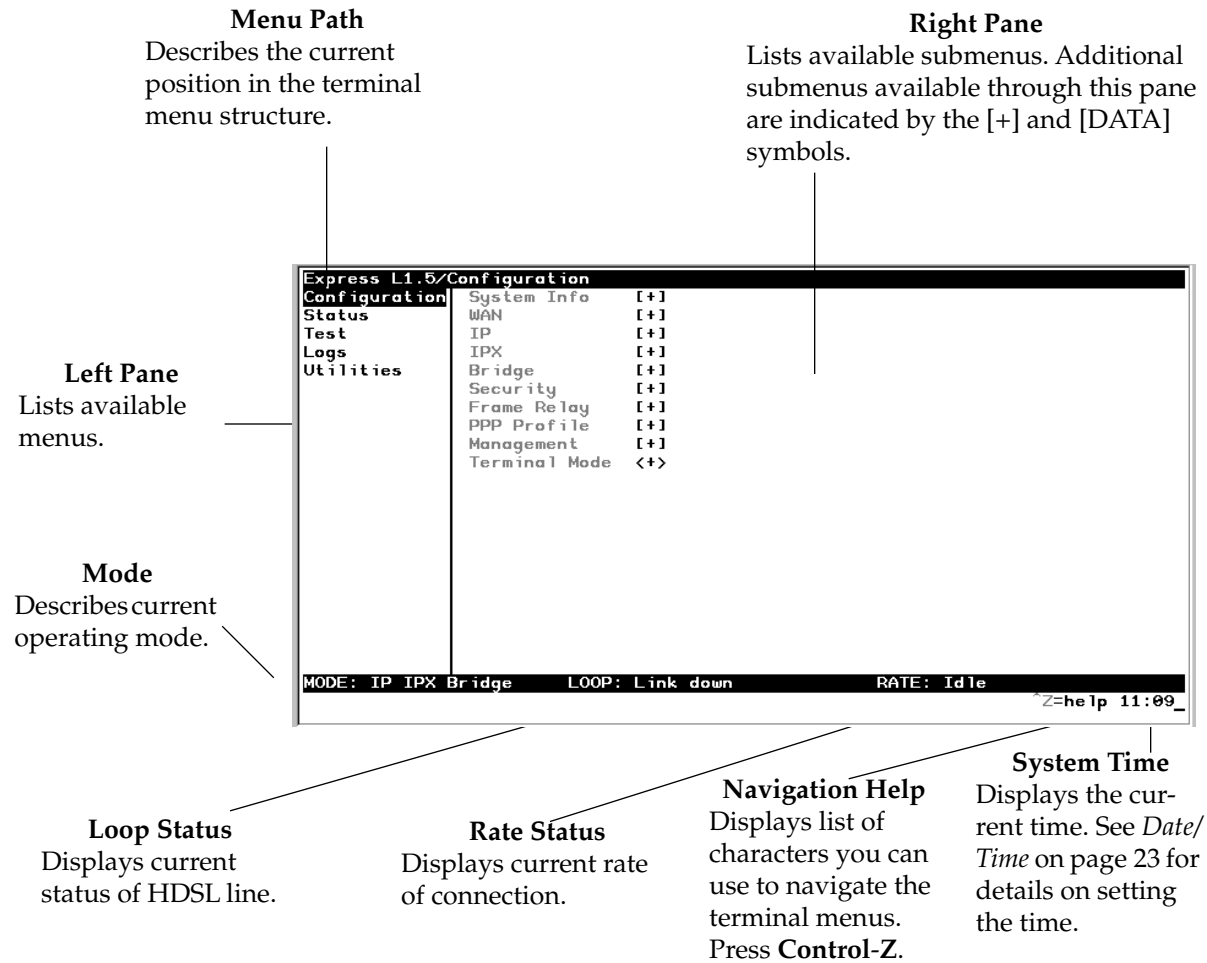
Menu Path
Describes the current position in the terminal menu structure.

Right Pane
Lists available submenus. Additional submenus available through this pane are indicated by the [+] and [DATA] symbols.

Express L1.5/Configuration

Configuration
Status
Test
Logs
Utilities

System Info [+]
WAN [+]
IP [+]
IPX [+]
Bridge [+]
Security [+]
Frame Relay [+]
PPP Profile [+]
Management [+]
Terminal Mode <+>

Left Pane
Lists available menus.

Mode
Describes current operating mode.

MODE: IP IPX Bridge LOOP: Link down RATE: Idle
^Z=help 11:09_

Loop Status
Displays current status of HDSL line.

Rate Status
Displays current rate of connection.

Navigation Help
Displays list of characters you can use to navigate the terminal menus. Press **Control-Z**.

System Time
Displays the current time. See *Date/Time* on page 23 for details on setting the time.